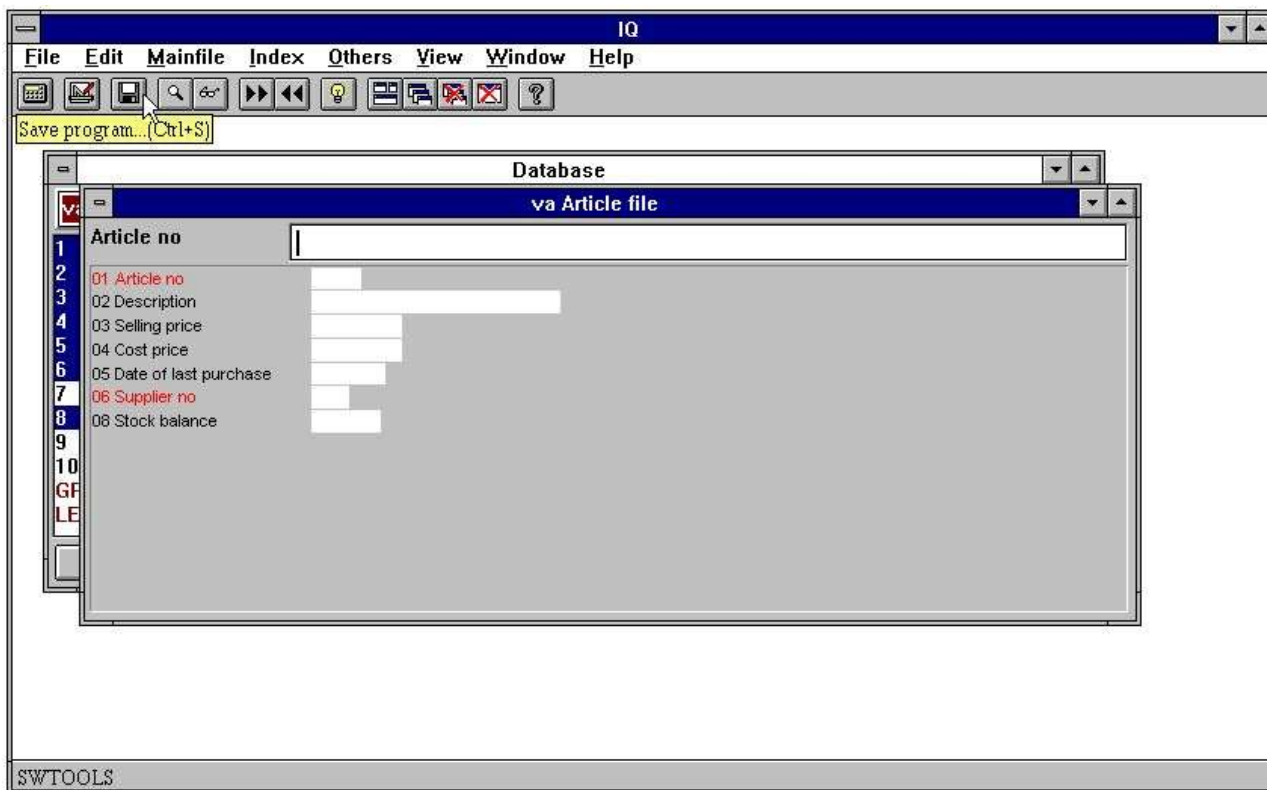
IQ

File Edit Mainfile Index Others View Window Help

Save program...(Ctrl+S)

Database

va

1
2
3
4
5
6
7
8
9
10
GF
LE

va Article file

Article no

01 Article no
02 Description
03 Selling price
04 Cost price
05 Date of last purchase
06 Supplier no
08 Stock balance

SWTOOLS